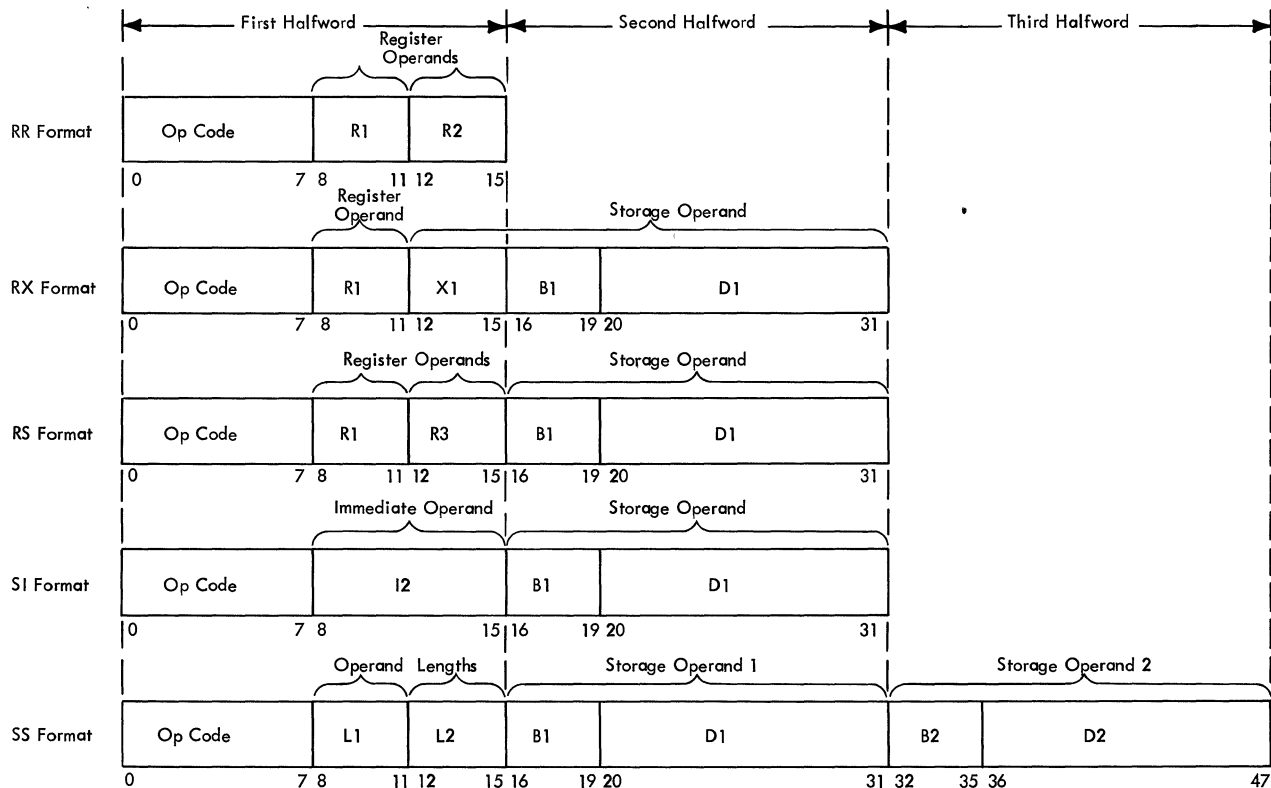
First Halfword | Second Halfword | Third Halfword

Register Operands

RR Format

| Op Code | R1 | R2 |
|---|---|---|
| 0 7 | 8 11 | 12 15 |

Register Operand | Storage Operand

RX Format

| Op Code | R1 | X1 | B1 | D1 |
|---|---|---|---|---|
| 0 7 | 8 11 | 12 15 | 16 19 | 20 31 |

Register Operands | Storage Operand

RS Format

| Op Code | R1 | R3 | B1 | D1 |
|---|---|---|---|---|
| 0 7 | 8 11 | 12 15 | 16 19 | 20 31 |

Immediate Operand | Storage Operand

SI Format

| Op Code | I2 | B1 | D1 |
|---|---|---|---|
| 0 7 | 8 15 | 16 19 | 20 31 |

Operand Lengths | Storage Operand 1 | Storage Operand 2

SS Format

| Op Code | L1 | L2 | B1 | D1 | B2 | D2 |
|---|---|---|---|---|---|---|
| 0 7 | 8 11 | 12 15 | 16 19 | 20 31 | 32 35 | 36 47 |